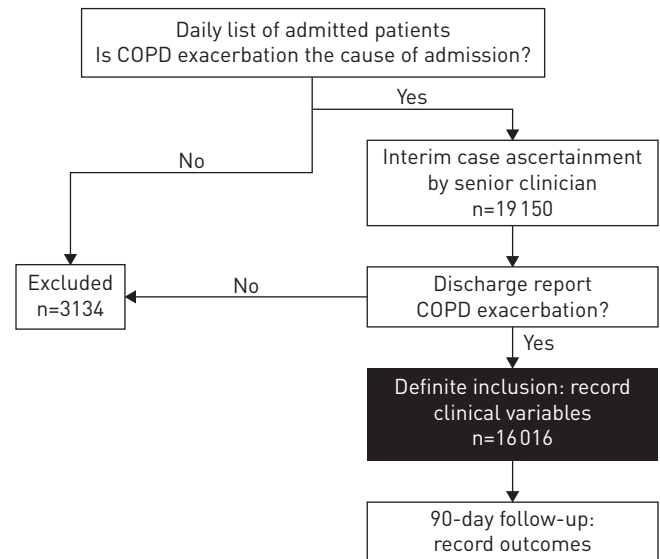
Daily list of admitted patients
Is COPD exacerbation the cause of admission?

Yes

No

Interim case ascertainment by senior clinician
n=19150

Excluded
n=3134

No

Discharge report
COPD exacerbation?

Yes

Definite inclusion: record clinical variables
n=16016

90-day follow-up:
record outcomes